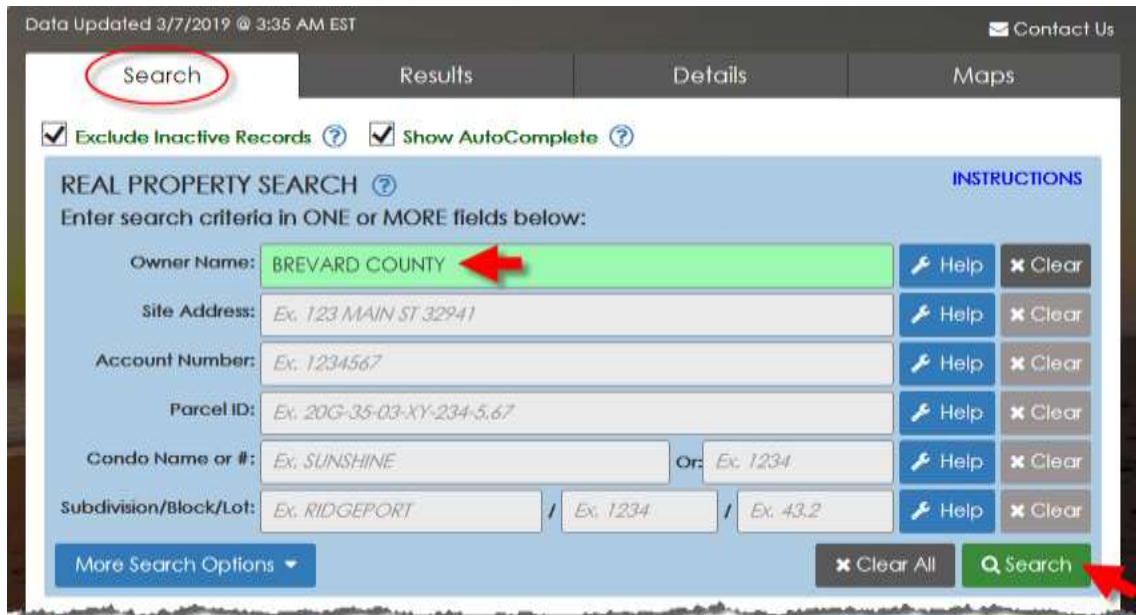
Data Updated 3/7/2019 @ 3:35 AM EST

Contact Us

Search | Results | Details | Maps

Exclude Inactive Records ? Show AutoComplete ?

REAL PROPERTY SEARCH ?

INSTRUCTIONS

Enter search criteria in ONE or MORE fields below:

Owner Name: BREVARD COUNTY Help Clear

Site Address: Ex. 123 MAIN ST 32941 Help Clear

Account Number: Ex. 1234567 Help Clear

Parcel ID: Ex. 20G-35-03-XY-234-5.67 Help Clear

Condo Name or #: Ex. SUNSHINE Or: Ex. 1234 Help Clear

Subdivision/Block/Lot: Ex. RIDGEPORT / Ex. 1234 / Ex. 43.2 Help Clear

More Search Options

Clear All

Search